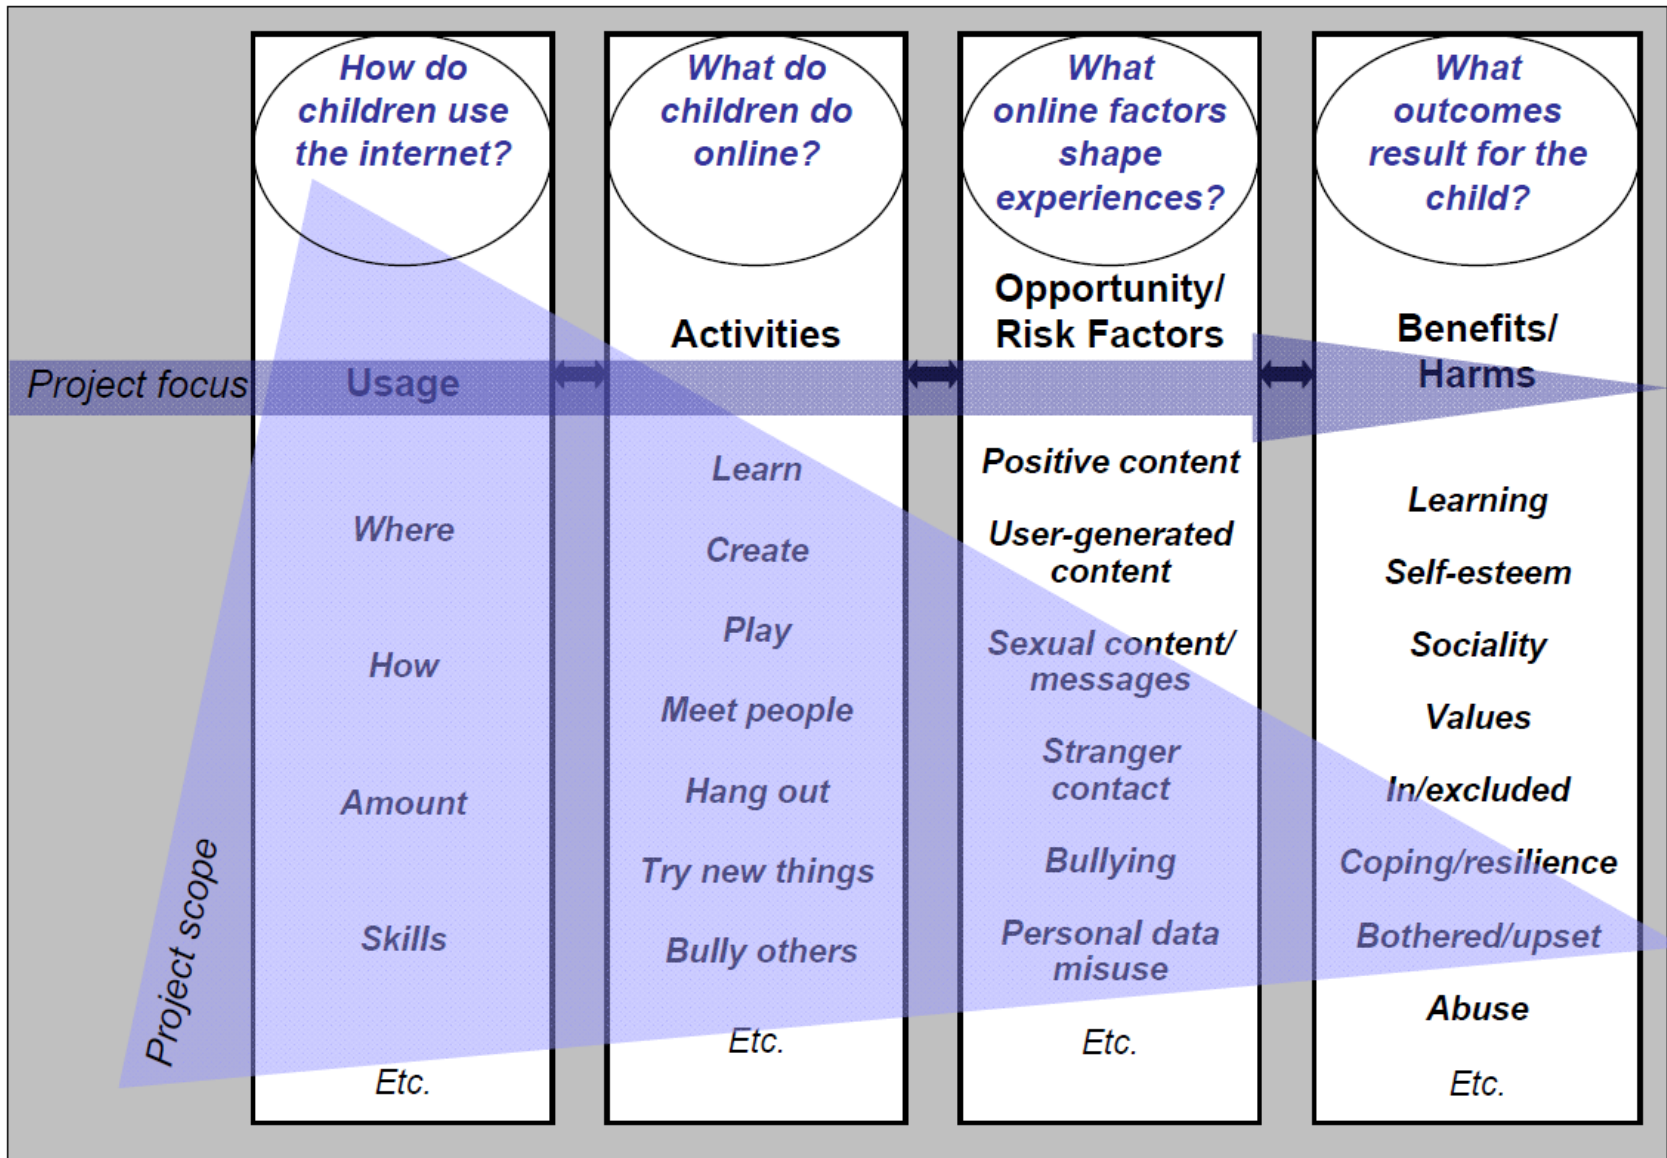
How do children use the internet?

Usage

Where

How

Amount

Skills

Etc.

What do children do online?

Activities

Learn

Create

Play

Meet people

Hang out

Try new things

Bully others

Etc.

What online factors shape experiences?

Opportunity/ Risk Factors

Positive content

User-generated content

Sexual content/ messages

Stranger contact

Bullying

Personal data misuse

Etc.

What outcomes result for the child?

Benefits/ Harms

Learning

Self-esteem

Sociality

Values

In/excluded

Coping/resilience

Bothered/upset

Abuse

Etc.

Project focus

Project scope